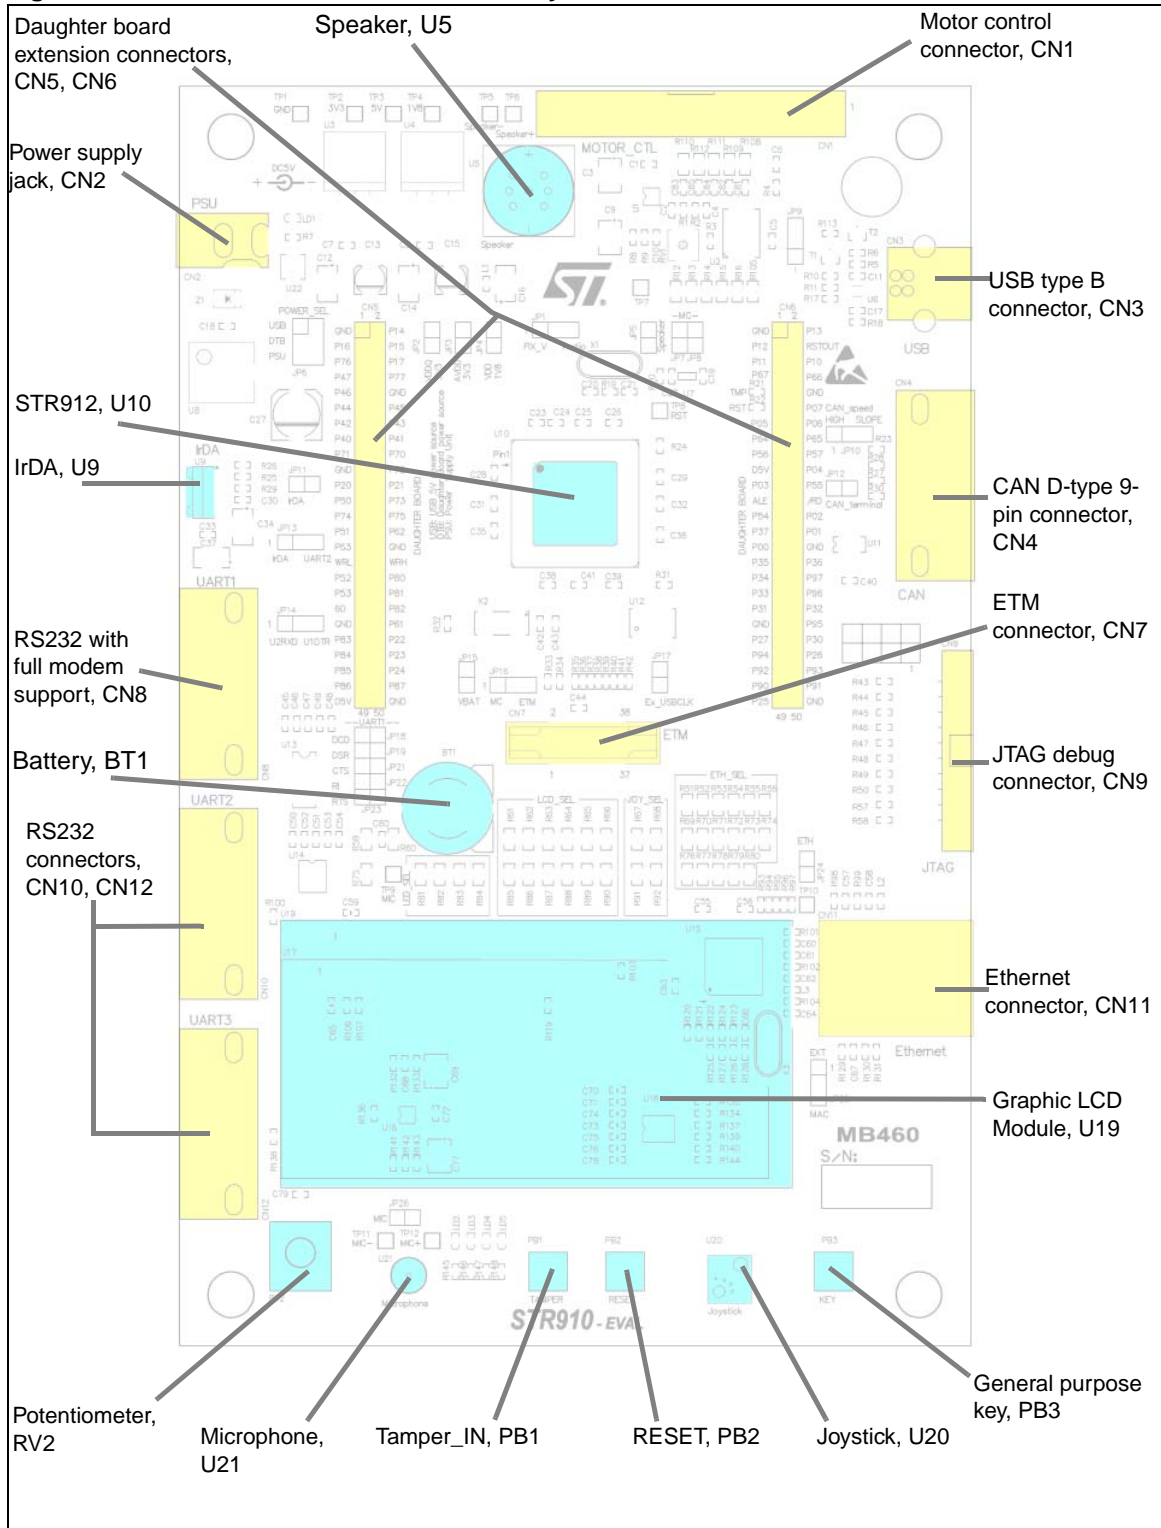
Daughter board extension connectors, CN5, CN6

Speaker, U5

Motor control connector, CN1

Power supply jack, CN2

USB type B connector, CN3

STR912, U10

IrDA, U9

CAN D-type 9-pin connector, CN4

ETM connector, CN7

RS232 with full modem support, CN8

Battery, BT1

JTAG debug connector, CN9

RS232 connectors, CN10, CN12

Ethernet connector, CN11

Graphic LCD Module, U19

MB460

S/N:

STR910-EVAL

Potentiometer, RV2

Microphone, U21

Tamper_IN, PB1

RESET, PB2

Joystick, U20

General purpose key, PB3